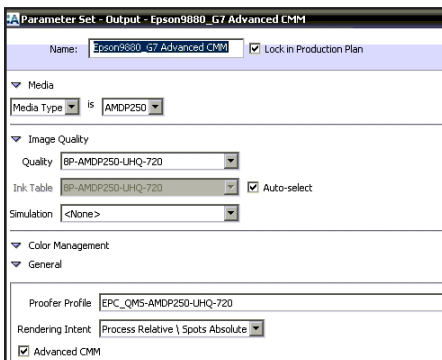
Parameter Set - Output - Epson9880_G7 Advanced CMM

Name: Epson9880_G7 Advanced CMM
Lock in Production Plan

Media
Media Type is AMDP250

Image Quality
Quality BP-AMDP250-UHQ-720
Ink Table BP-AMDP250-UHQ-720
Auto-select
Simulation <None>

Color Management
General

Proofer Profile EPC_QMS-AMDP250-UHQ-720
Rendering Intent Process Relative \ Spots Absolute
Advanced CMM